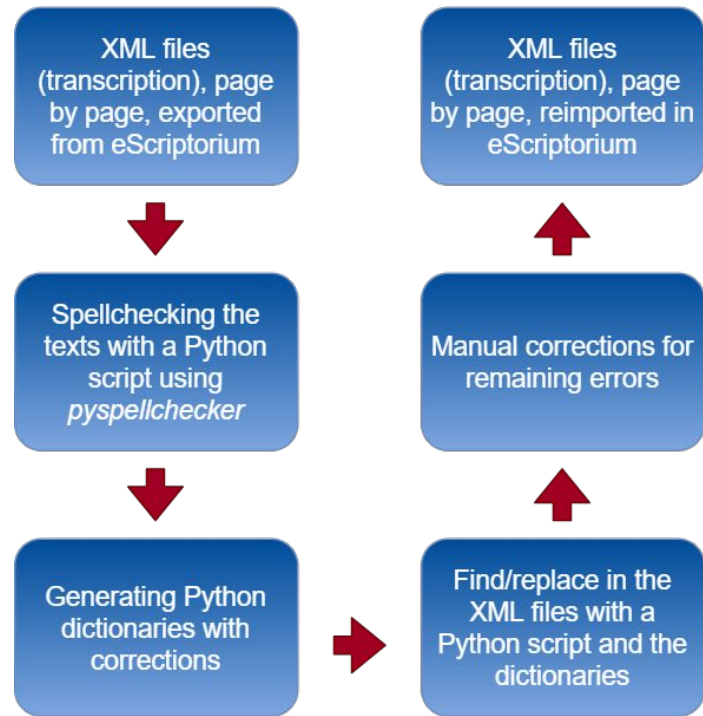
XML files (transcription), page by page, exported from eScriptorium

Spellchecking the texts with a Python script using *pyspellchecker*

Generating Python dictionaries with corrections

Find/replace in the XML files with a Python script and the dictionaries

Manual corrections for remaining errors

XML files (transcription), page by page, reimported in eScriptorium